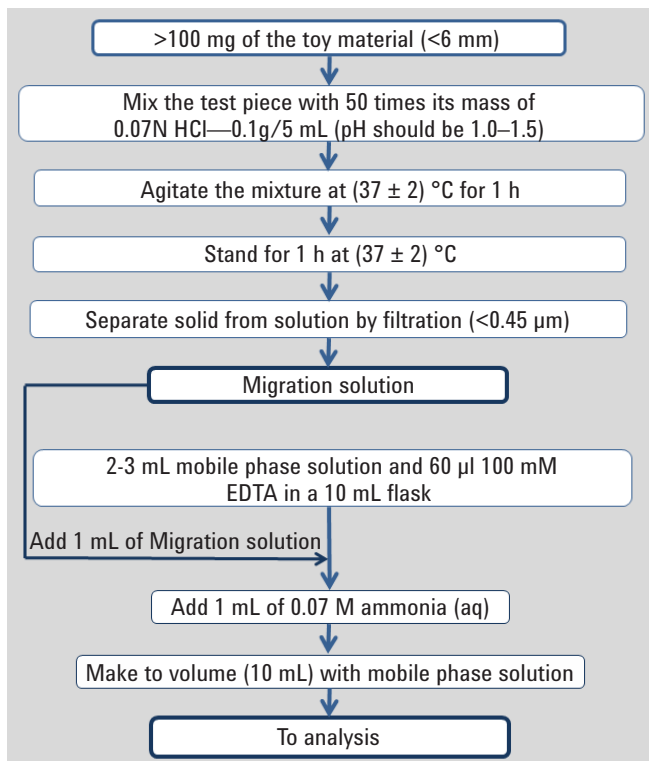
>100 mg of the toy material (<6 mm)

Mix the test piece with 50 times its mass of 0.07N HCl—0.1g/5 mL (pH should be 1.0–1.5)

Agitate the mixture at (37 ± 2) °C for 1 h

Stand for 1 h at (37 ± 2) °C

Separate solid from solution by filtration (<0.45 µm)

Migration solution

2-3 mL mobile phase solution and 60 µl 100 mM EDTA in a 10 mL flask

Add 1 mL of Migration solution

Add 1 mL of 0.07 M ammonia (aq)

Make to volume (10 mL) with mobile phase solution

To analysis